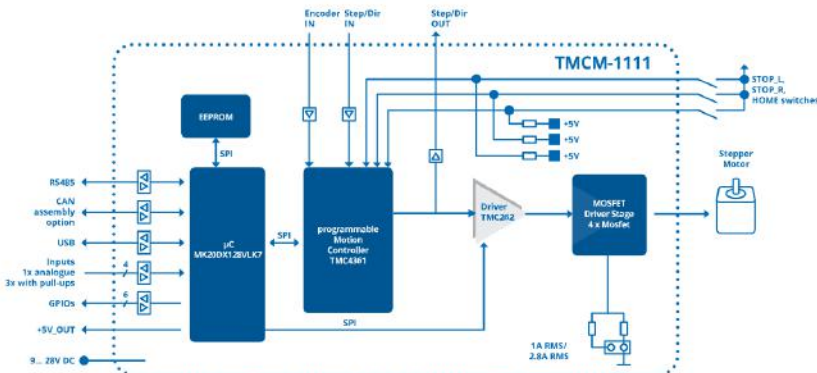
Encoder IN

Step/Dir IN

Step/Dir OUT

TMCM-1111

STOP_L, STOP_R, HOME switches

EEPROM

+5V

+5V

+5V

SPI

Stepper Motor

RS485

CAN assembly option

USB

Inputs 1x analogue 3x with pull-ups

4

GPIOs

6

+5V_OUT

µC MK20DX128VLK7

SPI

programmable Motion Controller TMC4361

Driver TMC262

MOSFET Driver Stage 4 x Mosfet

SPI

1A RMS/ 2.8A RMS

9... 28V DC